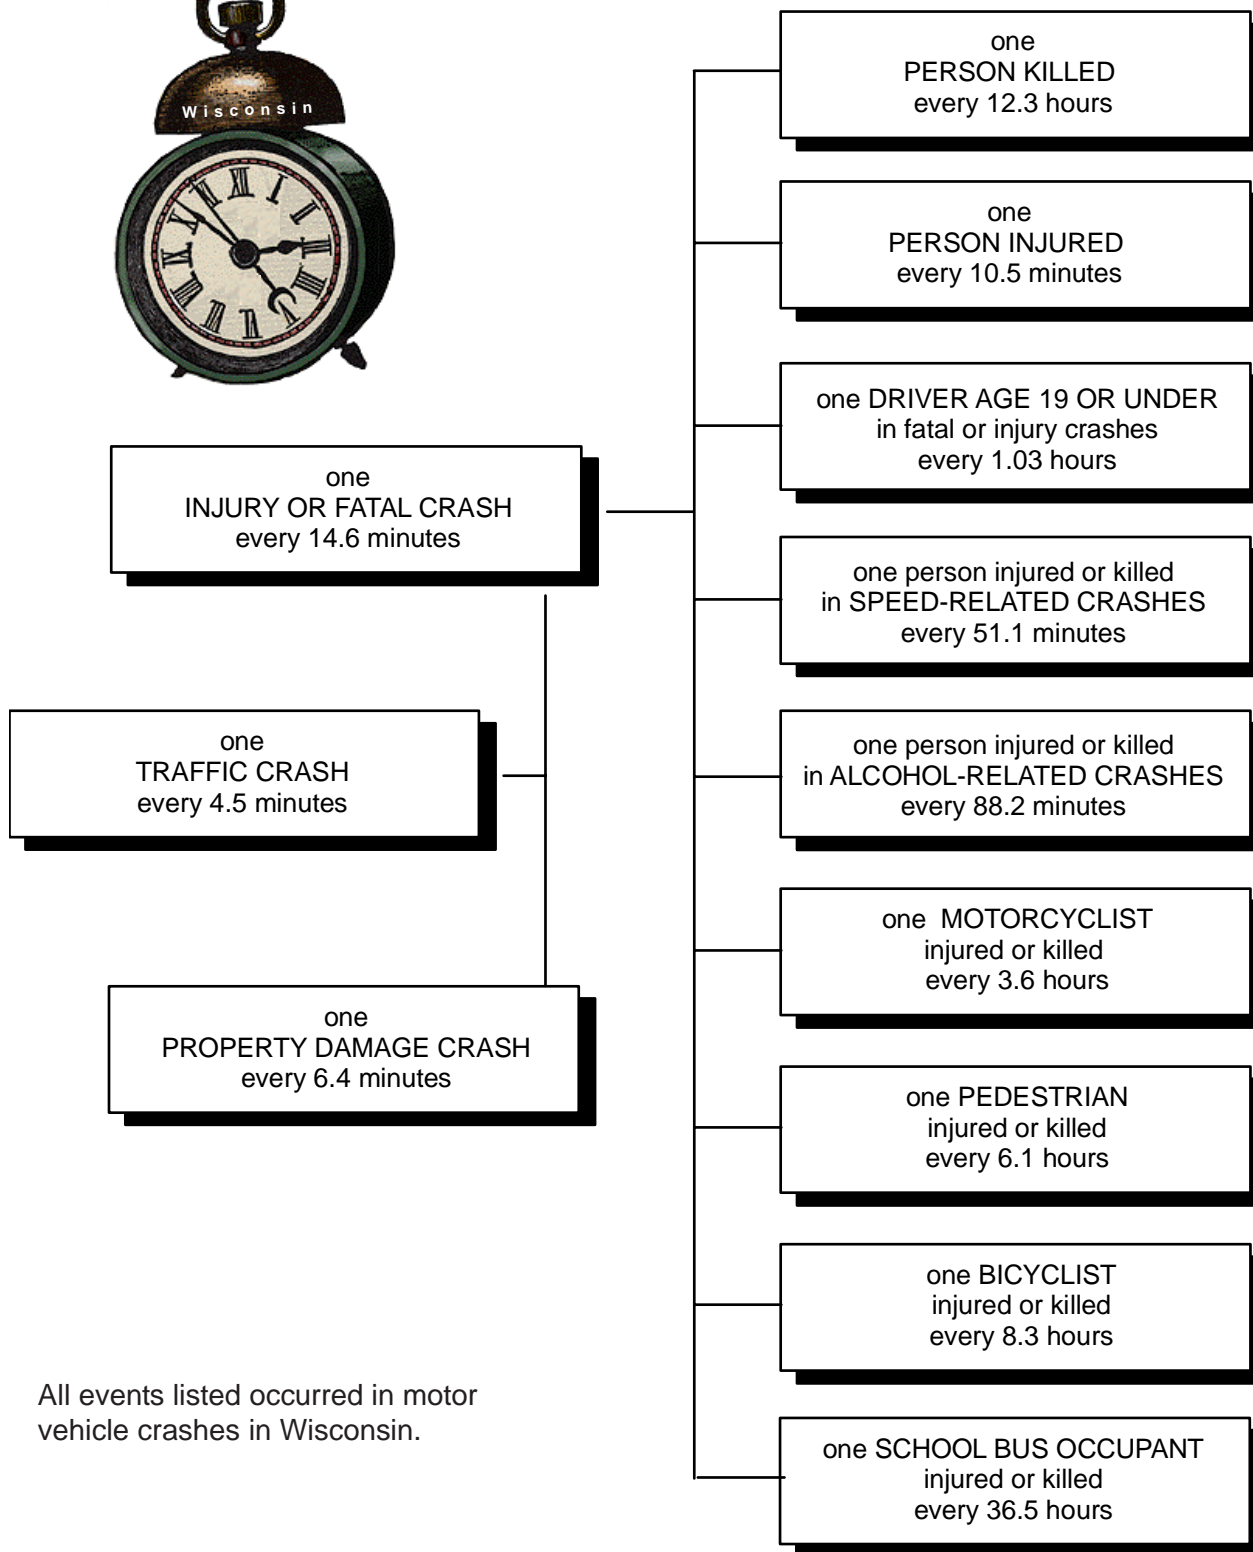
Wisconsin

one
INJURY OR FATAL CRASH
every 14.6 minutes

one
TRAFFIC CRASH
every 4.5 minutes

one
PROPERTY DAMAGE CRASH
every 6.4 minutes

All events listed occurred in motor vehicle crashes in Wisconsin.

one
PERSON KILLED
every 12.3 hours

one
PERSON INJURED
every 10.5 minutes

one DRIVER AGE 19 OR UNDER
in fatal or injury crashes
every 1.03 hours

one person injured or killed
in SPEED-RELATED CRASHES
every 51.1 minutes

one person injured or killed
in ALCOHOL-RELATED CRASHES
every 88.2 minutes

one MOTORCYCLIST
injured or killed
every 3.6 hours

one PEDESTRIAN
injured or killed
every 6.1 hours

one BICYCLIST
injured or killed
every 8.3 hours

one SCHOOL BUS OCCUPANT
injured or killed
every 36.5 hours